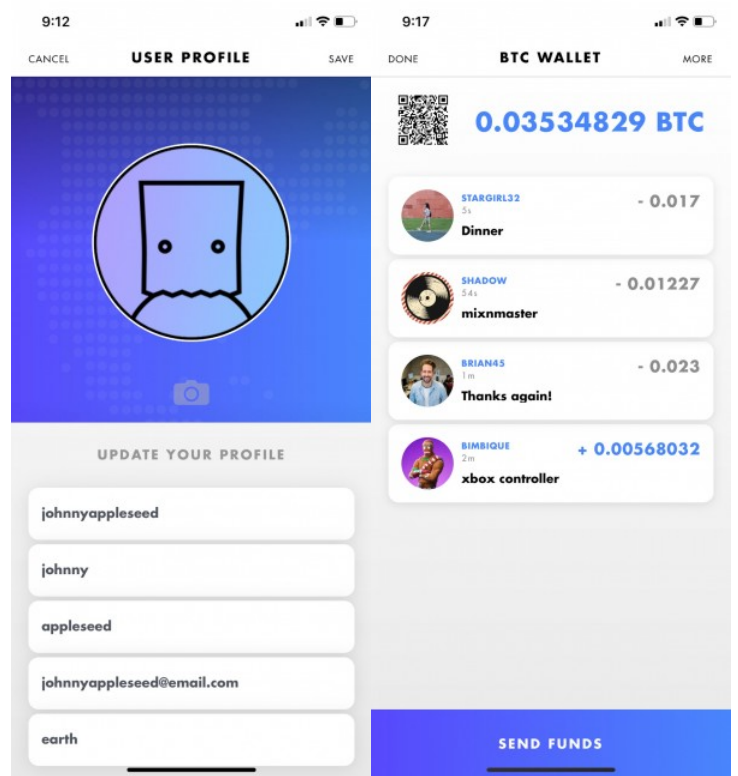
9:12

CANCEL USER PROFILE SAVE

UPDATE YOUR PROFILE

johnnyappleseed

johnny

appleseed

johnnyappleseed@email.com

earth

9:17

DONE BTC WALLET MORE

0.03534829 BTC

STARGIRL32
5s
Dinner
- 0.017

SHADOW
54s
mixnmaster
- 0.01227

BRIAN45
1m
Thanks again!
- 0.023

BIMBIQUE
2m
xbox controller
+ 0.00568032

SEND FUNDS